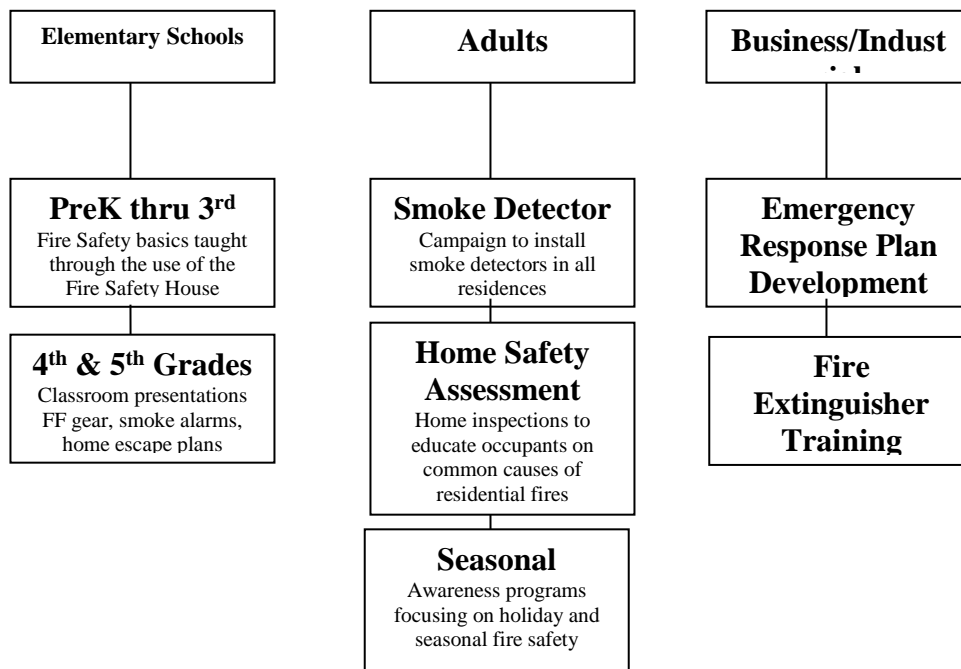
Elementary Schools

PreK thru 3$^{rd}$
Fire Safety basics taught through the use of the Fire Safety House

4$^{th}$ & 5$^{th}$ Grades
Classroom presentations FF gear, smoke alarms, home escape plans

Adults

Smoke Detector
Campaign to install smoke detectors in all residences

Home Safety Assessment
Home inspections to educate occupants on common causes of residential fires

Seasonal
Awareness programs focusing on holiday and seasonal fire safety

Business/Indust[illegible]

Emergency Response Plan Development

Fire Extinguisher Training